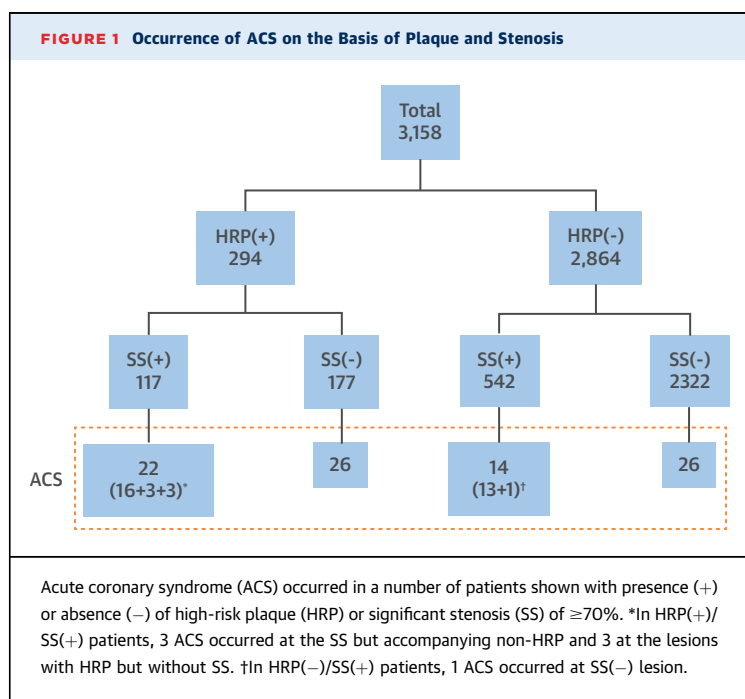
FIGURE 1 Occurrence of ACS on the Basis of Plaque and Stenosis

Total
3,158

HRP(+)
294

HRP(-)
2,864

SS(+)
117

SS(-)
177

SS(+)
542

SS(-)
2322

ACS

22
(16+3+3)*

26

14
(13+1)†

26

Acute coronary syndrome (ACS) occurred in a number of patients shown with presence (+) or absence (−) of high-risk plaque (HRP) or significant stenosis (SS) of ≥70%. *In HRP(+)/SS(+) patients, 3 ACS occurred at the SS but accompanying non-HRP and 3 at the lesions with HRP but without SS. †In HRP(−)/SS(+) patients, 1 ACS occurred at SS(−) lesion.